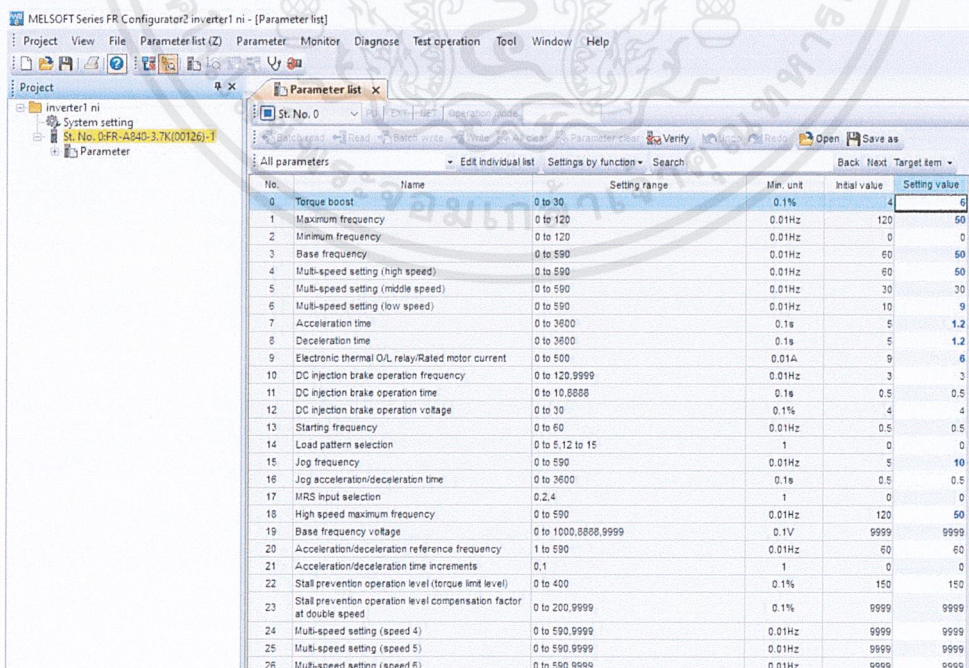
MELSOFT Series FR Configurator2 inverter1 ni - [Parameter list]

Project View File Parameter list (Z) Parameter Monitor Diagnose Test operation Tool Window Help

Project

inverter1 ni
System setting
St. No. 0:FR-A840-3.7K(00126)-1
Parameter

Parameter list ×

St. No. 0 PU EXT NET Operation mode

Batch read Read Batch write Write All clear Parameter clear Verify Undo Redo Open Save as

All parameters Edit individual list Settings by function Search Back Next Target item

| No. | Name | Setting range | Min. unit | Initial value | Setting value |
|---|---|---|---|---|---|
| 0 | Torque boost | 0 to 30 | 0.1% | 4 | 6 |
| 1 | Maximum frequency | 0 to 120 | 0.01Hz | 120 | 50 |
| 2 | Minimum frequency | 0 to 120 | 0.01Hz | 0 | 0 |
| 3 | Base frequency | 0 to 590 | 0.01Hz | 60 | 50 |
| 4 | Multi-speed setting (high speed) | 0 to 590 | 0.01Hz | 60 | 50 |
| 5 | Multi-speed setting (middle speed) | 0 to 590 | 0.01Hz | 30 | 30 |
| 6 | Multi-speed setting (low speed) | 0 to 590 | 0.01Hz | 10 | 9 |
| 7 | Acceleration time | 0 to 3600 | 0.1s | 5 | 1.2 |
| 8 | Deceleration time | 0 to 3600 | 0.1s | 5 | 1.2 |
| 9 | Electronic thermal O/L relay/Rated motor current | 0 to 500 | 0.01A | 9 | 6 |
| 10 | DC injection brake operation frequency | 0 to 120,9999 | 0.01Hz | 3 | 3 |
| 11 | DC injection brake operation time | 0 to 10,8888 | 0.1s | 0.5 | 0.5 |
| 12 | DC injection brake operation voltage | 0 to 30 | 0.1% | 4 | 4 |
| 13 | Starting frequency | 0 to 60 | 0.01Hz | 0.5 | 0.5 |
| 14 | Load pattern selection | 0 to 5,12 to 15 | 1 | 0 | 0 |
| 15 | Jog frequency | 0 to 590 | 0.01Hz | 5 | 10 |
| 16 | Jog acceleration/deceleration time | 0 to 3600 | 0.1s | 0.5 | 0.5 |
| 17 | MRS input selection | 0,2,4 | 1 | 0 | 0 |
| 18 | High speed maximum frequency | 0 to 590 | 0.01Hz | 120 | 50 |
| 19 | Base frequency voltage | 0 to 1000,8888,9999 | 0.1V | 9999 | 9999 |
| 20 | Acceleration/deceleration reference frequency | 1 to 590 | 0.01Hz | 60 | 60 |
| 21 | Acceleration/deceleration time increments | 0,1 | 1 | 0 | 0 |
| 22 | Stall prevention operation level (torque limit level) | 0 to 400 | 0.1% | 150 | 150 |
| 23 | Stall prevention operation level compensation factor at double speed | 0 to 200,9999 | 0.1% | 9999 | 9999 |
| 24 | Multi-speed setting (speed 4) | 0 to 590,9999 | 0.01Hz | 9999 | 9999 |
| 25 | Multi-speed setting (speed 5) | 0 to 590,9999 | 0.01Hz | 9999 | 9999 |
| 26 | Multi-speed setting (speed 6) | 0 to 590,9999 | 0.01Hz | 9999 | 9999 |